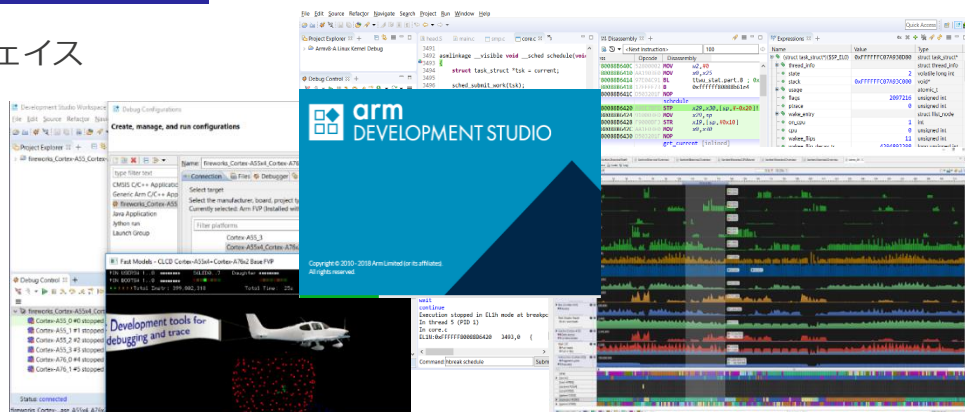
ェイス

arm
DEVELOPMENT STUDIO

Copyright © 2010 - 2018 Arm Limited (or its affiliates). All rights reserved.

File Edit Source Refactor Navigate Search Project Run Window Help

Quick Access

Project Explorer

Arm® A Linux Kernel Debug

Debug Control

3491
3492 asmlinkage __visible void __sched schedule(void)
3493 {
struct task_struct *tsk = current;

sched_submit_work(tsk);

Disassembly

<Next Instruction>

100

Opcode Disassembly

MOV x2,x0
MOV x0,x25
BL llvm_stat.part.8
MOV x0,x19
NOP
schedule
STP x29,x30,[sp,#-0x20]!
MOV x29,sp
STP x19,[sp,#0x10]
MOV x0,x0
NOP
get_current [inlined]

Expressions

Name Value Type
(struct task_struct *)($SP_EL0) 0xFFFFFFC07A03E000 struct task_struct*
thread_info struct thread_info
state 0 volatile long int
stack 0xFFFFFFC07A03C000 void*
usage atomic_t
flags 2097216 unsigned int
ptrace 0 unsigned int
wake_entry struct llist_node
on_cpu 0 int
cpu 1 unsigned int
wakee_flips 12 unsigned int

Development Studio Workspace

File Edit Source Refactor Navi

Project Explorer

fireworks_Cortex-A55x4_Cortex

Debug Configurations

Create, manage, and run configurations

type filter text

CMSIS C/C++ Application
Generic Arm C/C++ App
fireworks_Cortex-A55
Java Application
Python run
Launch Group

Name: fireworks_Cortex-A55x4_Cortex-A76

Connection Files Debugger

Select target
Select the manufacturer, board, project ty
Currently selected: Arm FVP (Installed wit

Filter platforms

Cortex-A55_1
Cortex-A55x4_Cortex-A76

Debug Control

fireworks_Cortex-A55x4_Cor
Cortex-A55_0 #0 stopped
Cortex-A55_1 #2 stopped
Cortex-A55_2 #2 stopped
Cortex-A55_3 #3 stopped
Cortex-A76_0 #4 stopped
Cortex-A76_1 #5 stopped

Status: connected

fireworks_Cortex-A55x4_A76x

Fast Models - CLCD Cortex-A55x4+Cortex-A76x2 Base FVP

Total Instr : 399,082,318

Total Time : 25s

Development tools for debugging and trace

wait
continue
Execution stopped in EL1h mode at breakpo
In thread 5 (PID 1)
In core.c
EL1h:0xFFFFFF800086420 3493,0 {

Command: thread schedule

Submit